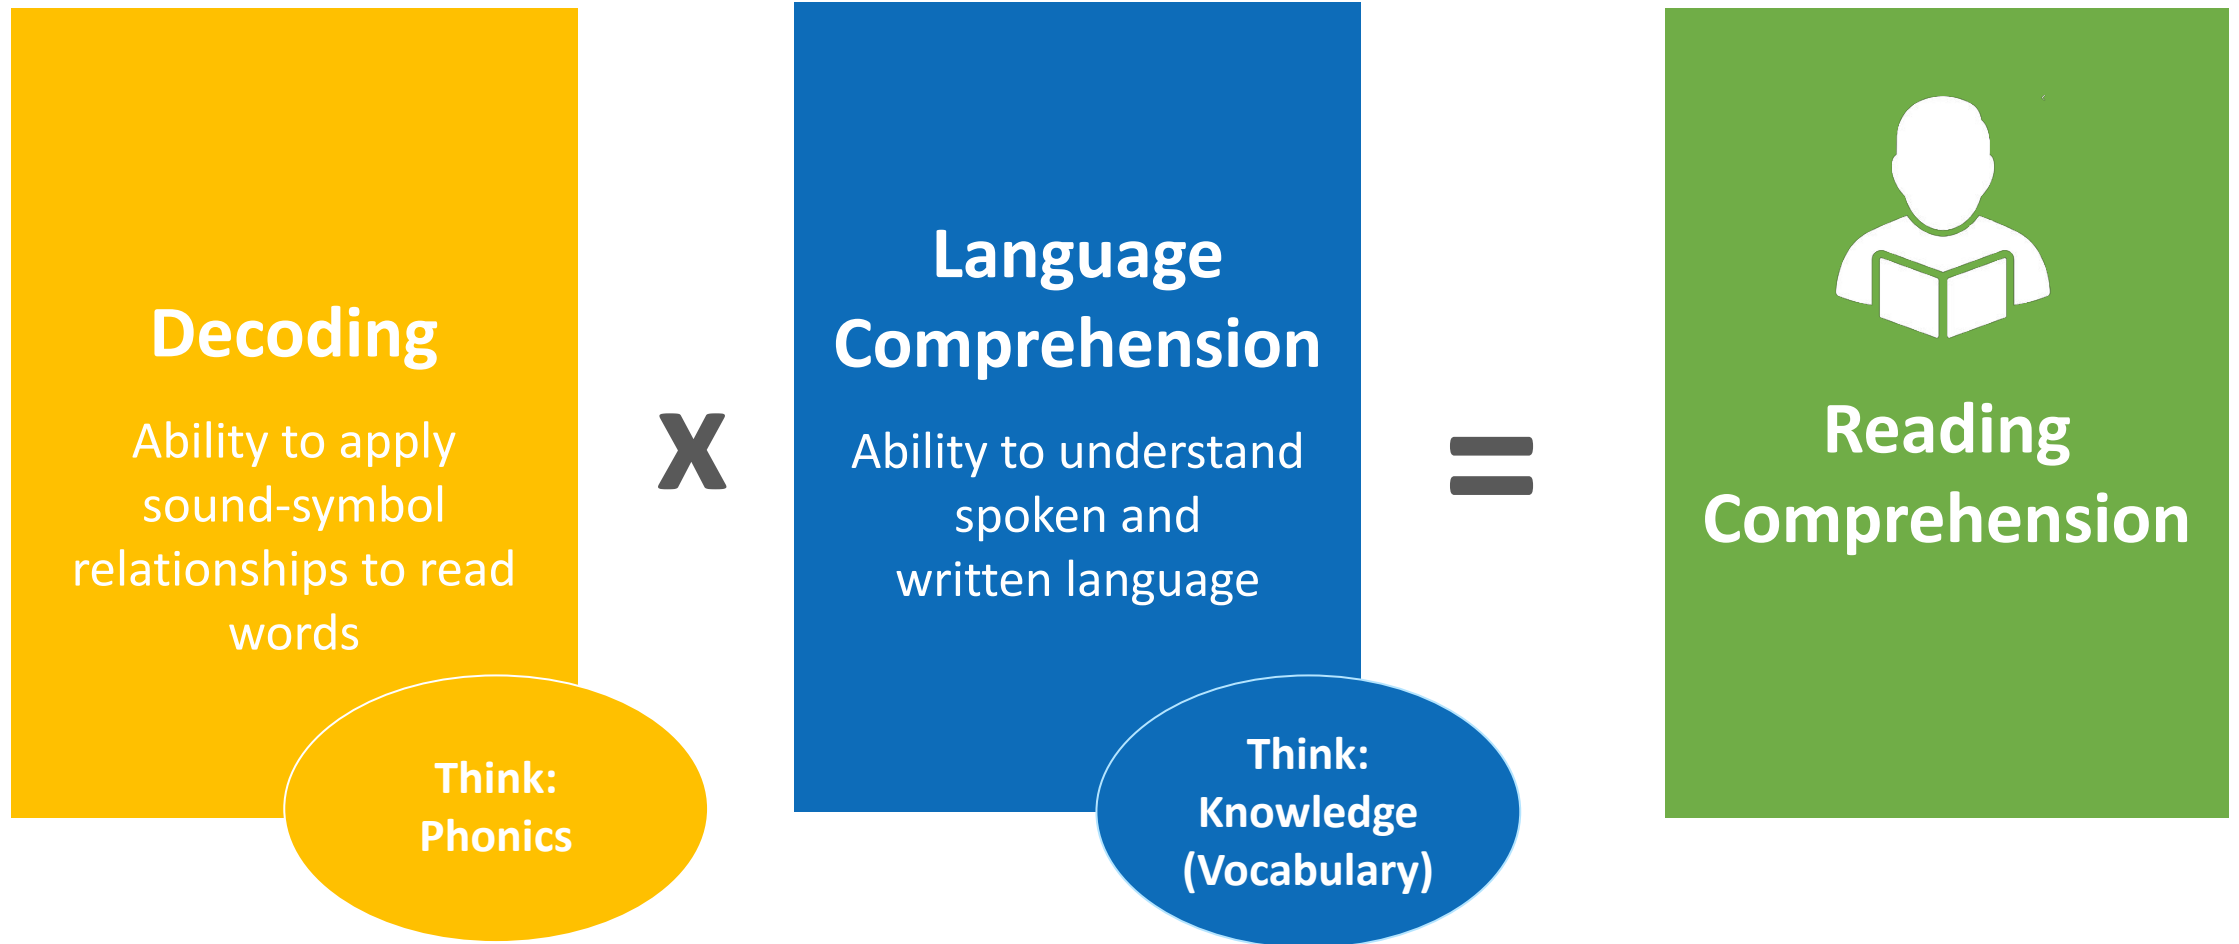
Decoding

Ability to apply sound-symbol relationships to read words

Think: Phonics

X

Language Comprehension

Ability to understand spoken and written language

Think: Knowledge (Vocabulary)

=

Reading Comprehension